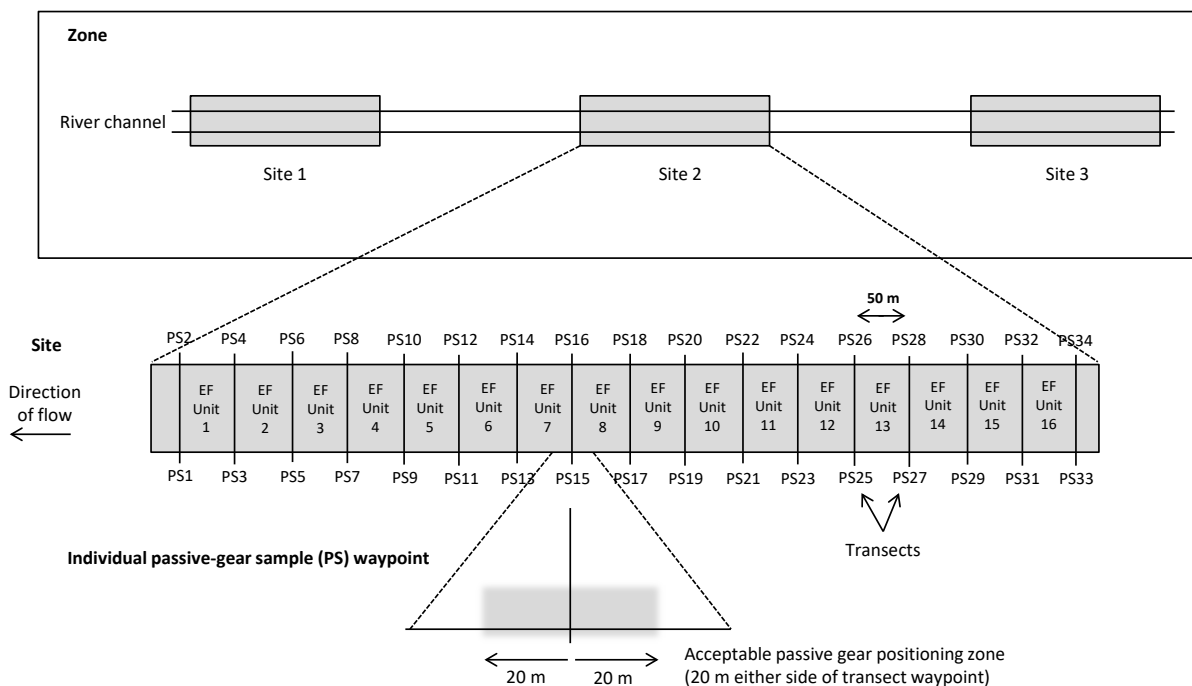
Zone

River channel

Site 1

Site 2

Site 3

50 m

Site

PS2 PS4 PS6 PS8 PS10 PS12 PS14 PS16 PS18 PS20 PS22 PS24 PS26 PS28 PS30 PS32 PS34

Direction of flow

EF Unit 1

EF Unit 2

EF Unit 3

EF Unit 4

EF Unit 5

EF Unit 6

EF Unit 7

EF Unit 8

EF Unit 9

EF Unit 10

EF Unit 11

EF Unit 12

EF Unit 13

EF Unit 14

EF Unit 15

EF Unit 16

PS1 PS3 PS5 PS7 PS9 PS11 PS13 PS15 PS17 PS19 PS21 PS23 PS25 PS27 PS29 PS31 PS33

Transects

Individual passive-gear sample (PS) waypoint

20 m 20 m

Acceptable passive gear positioning zone (20 m either side of transect waypoint)